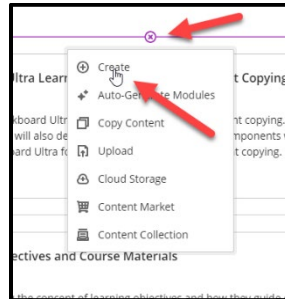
Ultra Lear

Create
Auto-Generate Modules
Copy Content
Upload
Cloud Storage
Content Market
Content Collection

t Copying

kboard Ultr
will also de
ard Ultra fo

nt copying.
mponents
nt copying.

ectives and Course Materials